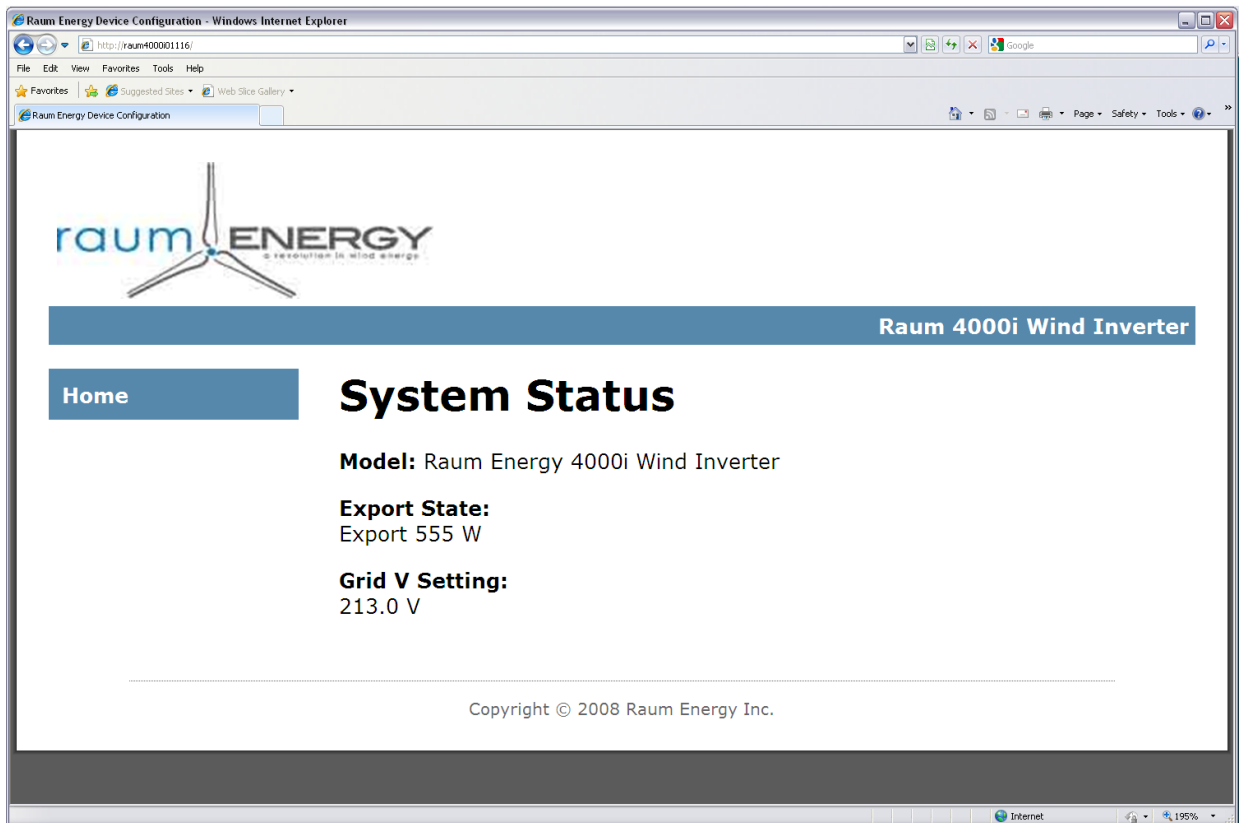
Raum Energy Device Configuration - Windows Internet Explorer

http://raum4000i01116/

Google

File Edit View Favorites Tools Help

Favorites Suggested Sites Web Slice Gallery

Raum Energy Device Configuration

Page Safety Tools

raum ENERGY
a revolution in wind energy

Raum 4000i Wind Inverter

Home

System Status

**Model:** Raum Energy 4000i Wind Inverter

**Export State:**
Export 555 W

**Grid V Setting:**
213.0 V

Copyright © 2008 Raum Energy Inc.

Internet 195%